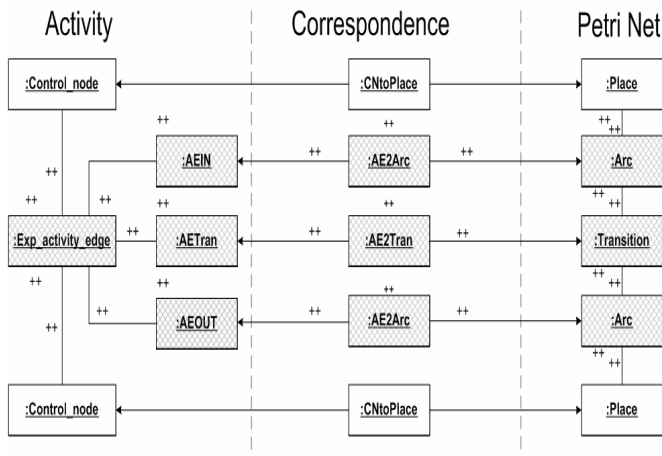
Activity

Correspondence

Petri Net

:Control_node

:CNtoPlace

:Place

++

++

++

++

:AEIN

++

:AE2Arc

++

:Arc

++

++

++

++

:Exp_activity_edge

++

:AETran

++

:AE2Tran

++

:Transition

++

++

++

++

++

:AEOUT

++

:AE2Arc

++

:Arc

++

++

++

:Control_node

:CNtoPlace

:Place